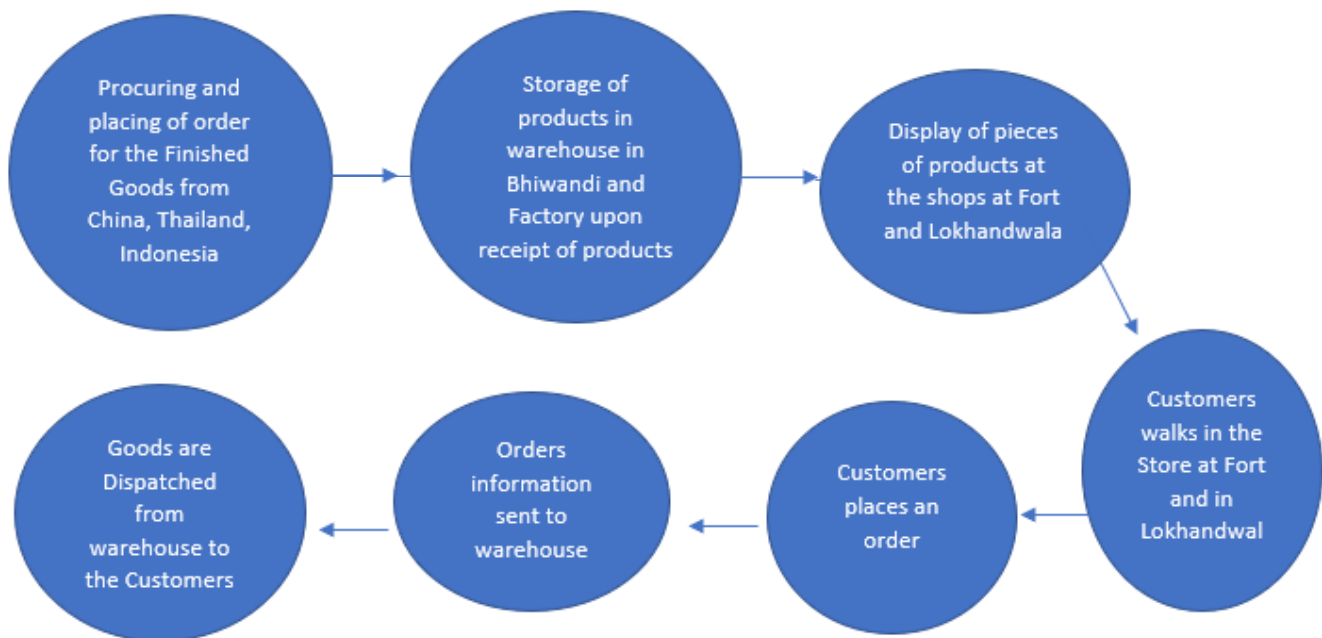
Procuring and placing of order for the Finished Goods from China, Thailand, Indonesia

Storage of products in warehouse in Bhiwandi and Factory upon receipt of products

Display of pieces of products at the shops at Fort and Lokhandwala

Customers walks in the Store at Fort and in Lokhandwal

Customers places an order

Orders information sent to warehouse

Goods are Dispatched from warehouse to the Customers